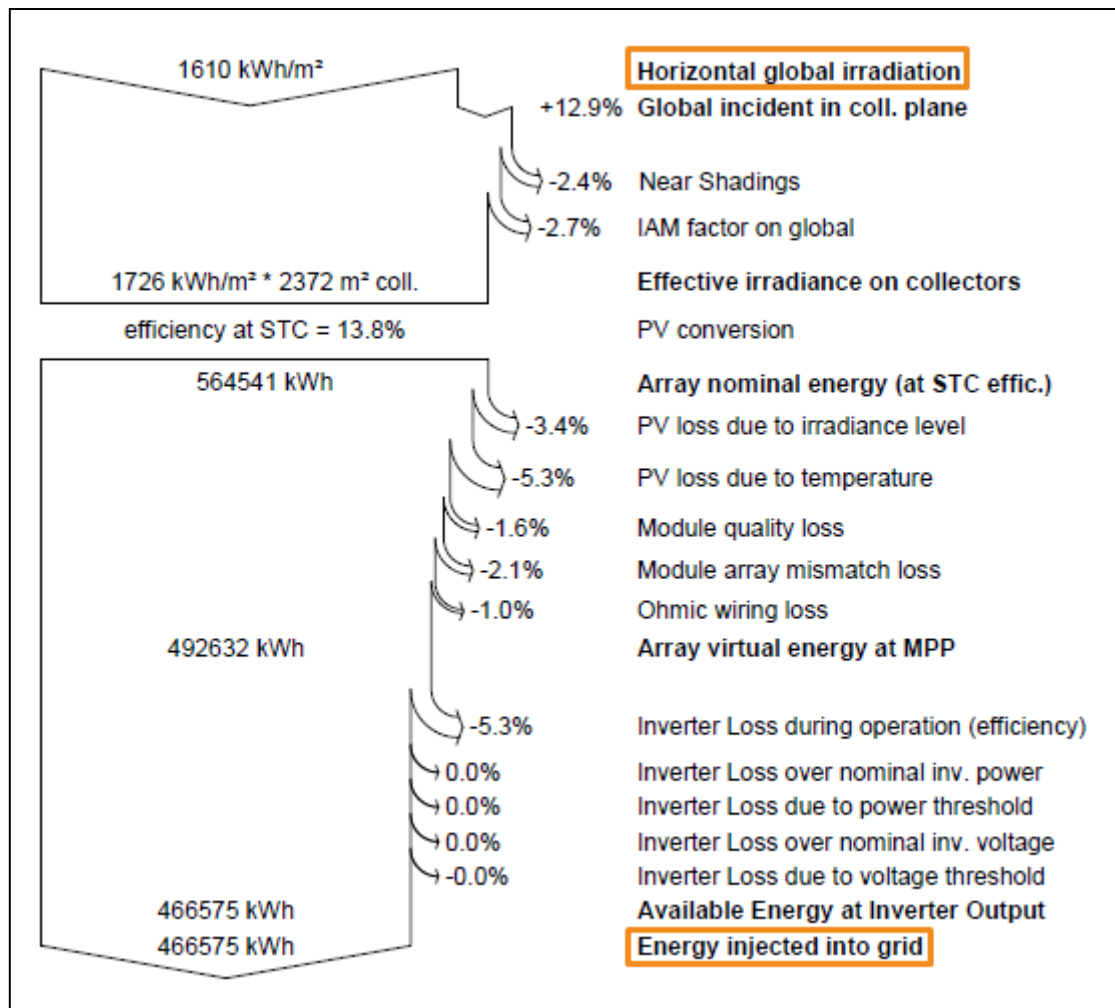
1610 kWh/m²

Horizontal global irradiation

+12.9% Global incident in coll. plane

-2.4% Near Shadings

-2.7% IAM factor on global

1726 kWh/m² * 2372 m² coll.

Effective irradiance on collectors

efficiency at STC = 13.8%

PV conversion

564541 kWh

Array nominal energy (at STC effic.)

-3.4% PV loss due to irradiance level

-5.3% PV loss due to temperature

-1.6% Module quality loss

-2.1% Module array mismatch loss

-1.0% Ohmic wiring loss

492632 kWh

Array virtual energy at MPP

-5.3% Inverter Loss during operation (efficiency)

0.0% Inverter Loss over nominal inv. power

0.0% Inverter Loss due to power threshold

0.0% Inverter Loss over nominal inv. voltage

-0.0% Inverter Loss due to voltage threshold

466575 kWh

Available Energy at Inverter Output

466575 kWh

Energy injected into grid